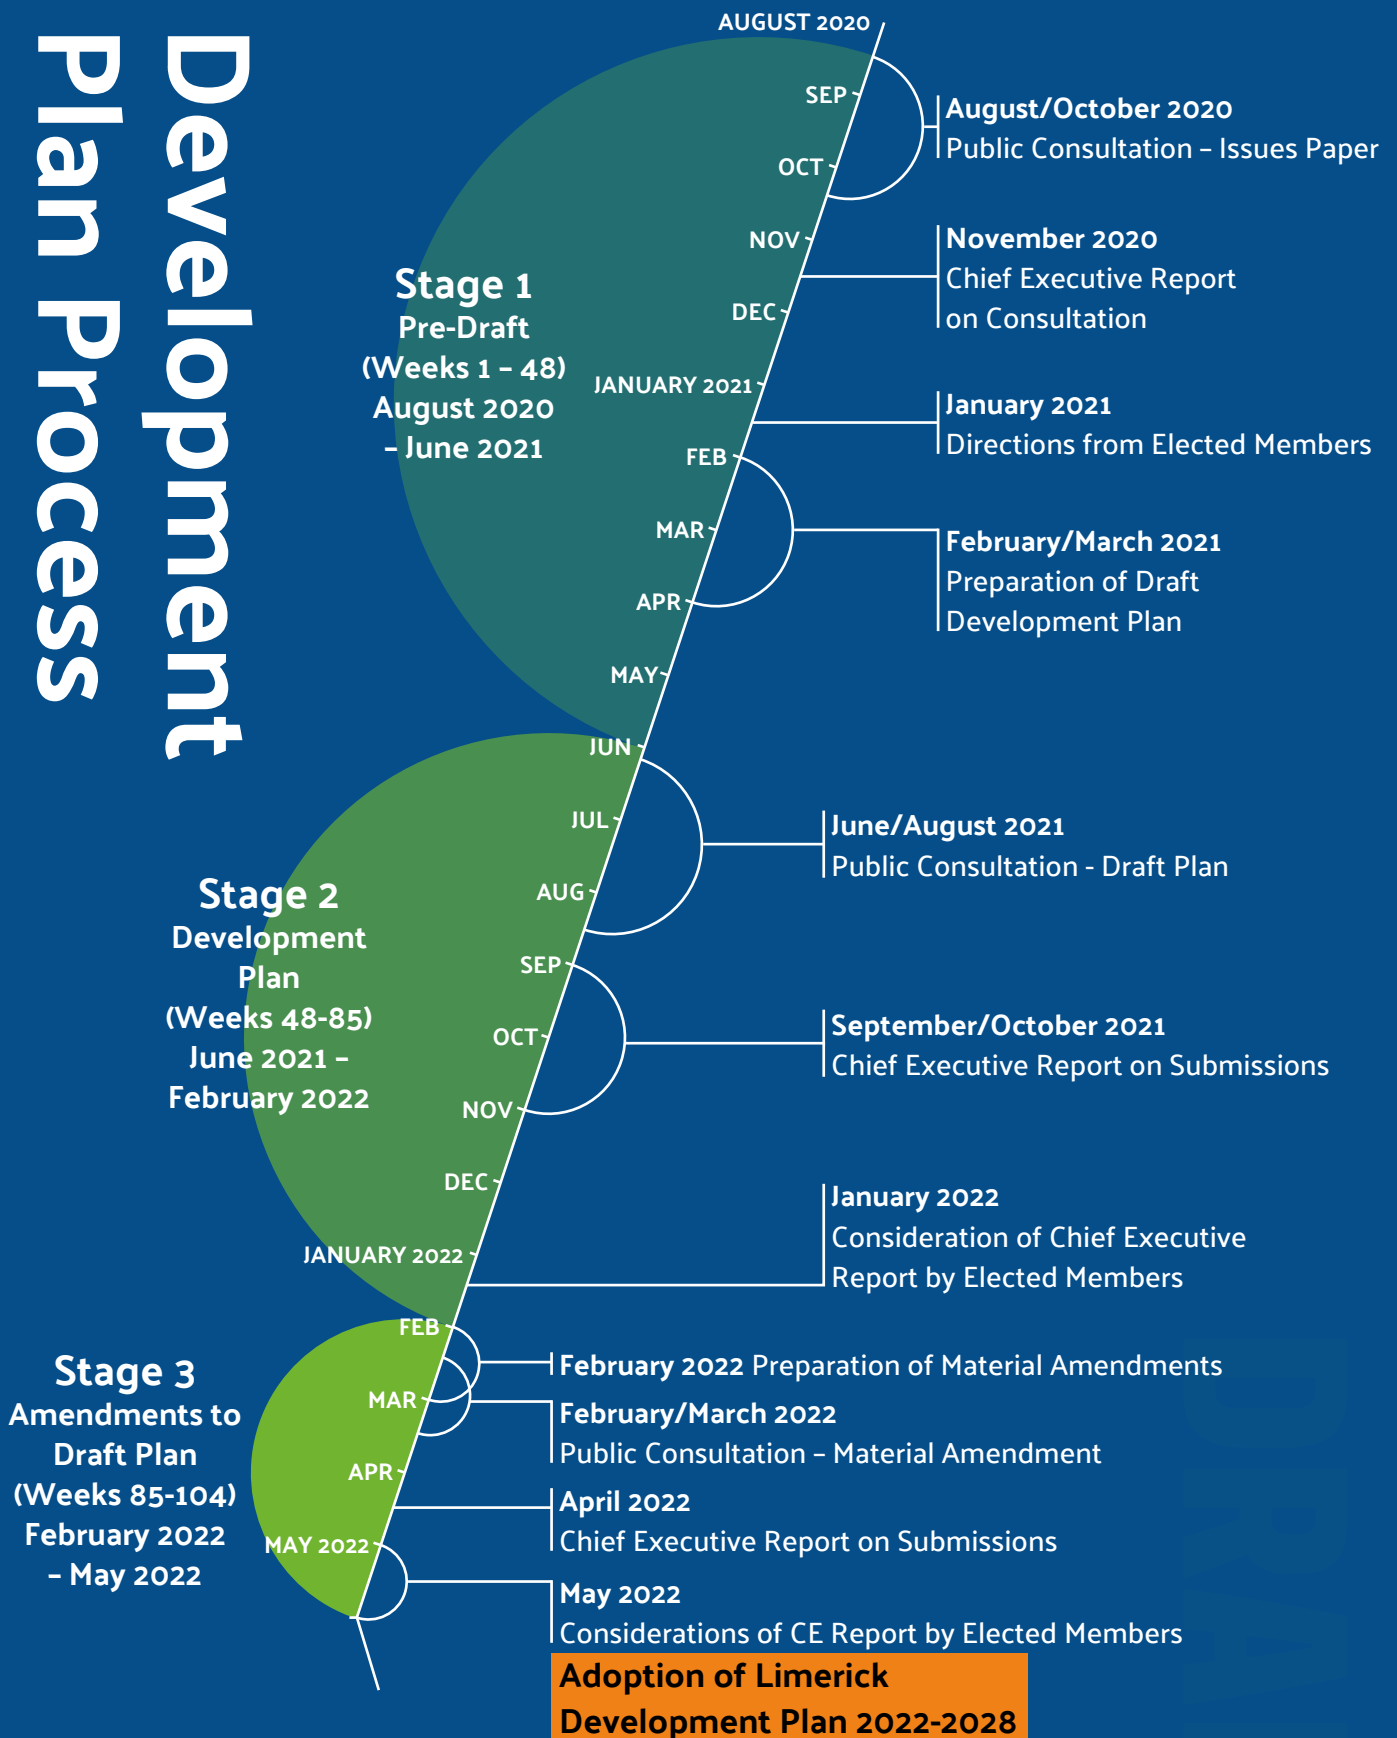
Development Plan Process

AUGUST 2020
SEP
OCT
NOV
DEC
JANUARY 2021
FEB
MAR
APR
MAY
JUN
JUL
AUG
SEP
OCT
NOV
DEC
JANUARY 2022
FEB
MAR
APR
MAY 2022

Stage 1
Pre-Draft
(Weeks 1 – 48)
August 2020 – June 2021

Stage 2
Development Plan
(Weeks 48-85)
June 2021 – February 2022

Stage 3
Amendments to Draft Plan
(Weeks 85-104)
February 2022 – May 2022

August/October 2020
Public Consultation – Issues Paper

November 2020
Chief Executive Report on Consultation

January 2021
Directions from Elected Members

February/March 2021
Preparation of Draft Development Plan

June/August 2021
Public Consultation - Draft Plan

September/October 2021
Chief Executive Report on Submissions

January 2022
Consideration of Chief Executive Report by Elected Members

February 2022 Preparation of Material Amendments

February/March 2022
Public Consultation – Material Amendment

April 2022
Chief Executive Report on Submissions

May 2022
Considerations of CE Report by Elected Members

Adoption of Limerick Development Plan 2022-2028